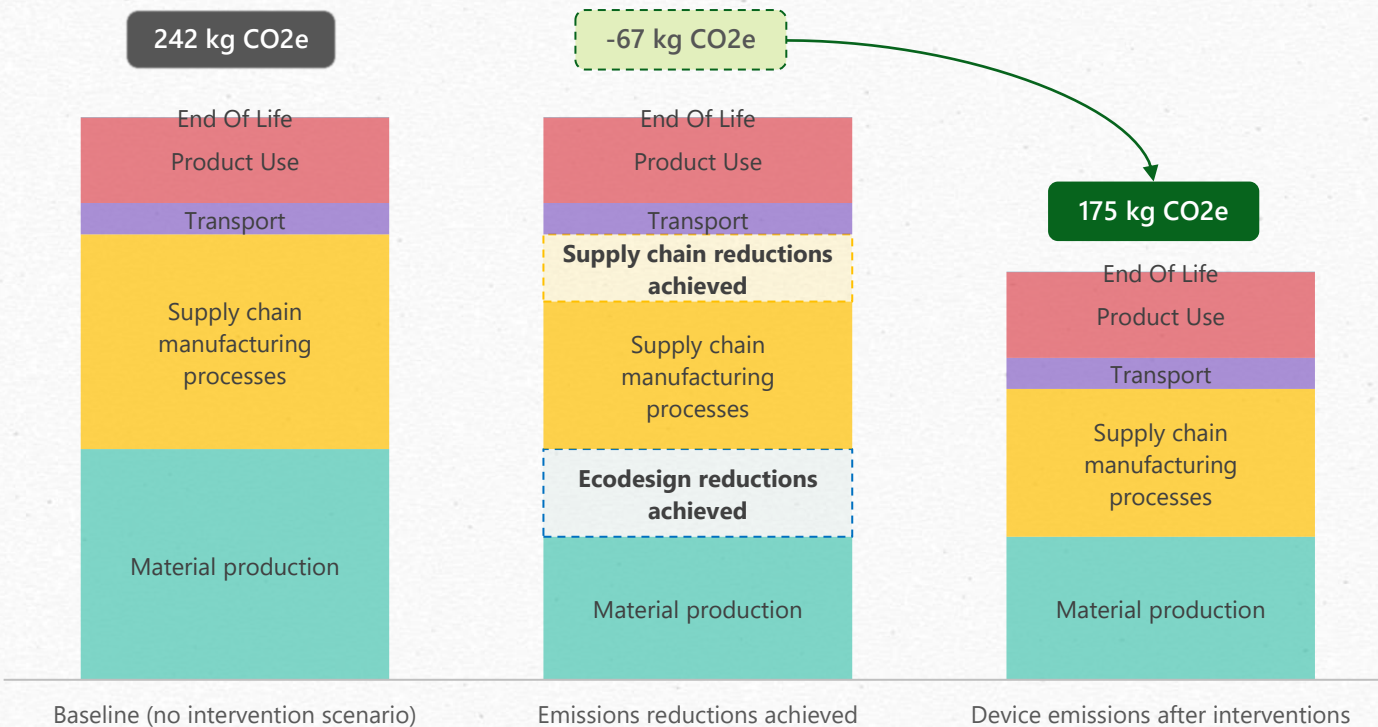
242 kg CO2e

End Of Life
Product Use
Transport
Supply chain manufacturing processes
Material production

Baseline (no intervention scenario)

-67 kg CO2e

End Of Life
Product Use
Transport
Supply chain reductions achieved
Supply chain manufacturing processes
Ecodesign reductions achieved
Material production

Emissions reductions achieved

175 kg CO2e

End Of Life
Product Use
Transport
Supply chain manufacturing processes
Material production

Device emissions after interventions